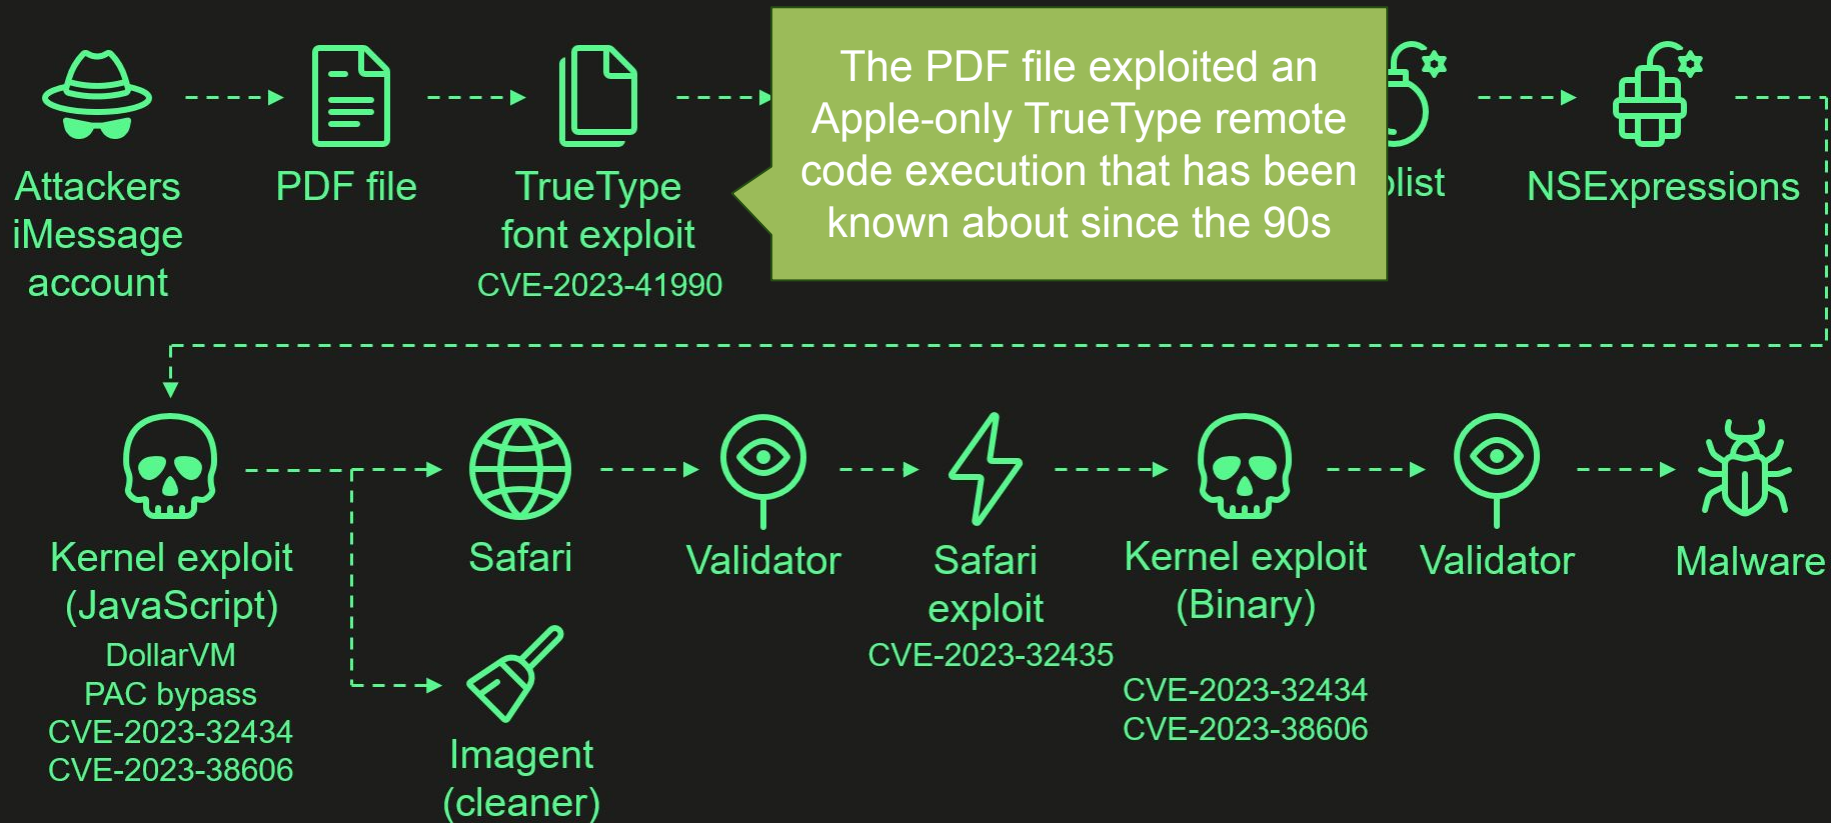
Attackers iMessage account

PDF file

TrueType font exploit
CVE-2023-41990

The PDF file exploited an Apple-only TrueType remote code execution that has been known about since the 90s

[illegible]plist

NSExpressions

Kernel exploit (JavaScript)
DollarVM
PAC bypass
CVE-2023-32434
CVE-2023-38606

Safari

Imagent (cleaner)

Validator

Safari exploit
CVE-2023-32435

Kernel exploit (Binary)
CVE-2023-32434
CVE-2023-38606

Validator

Malware